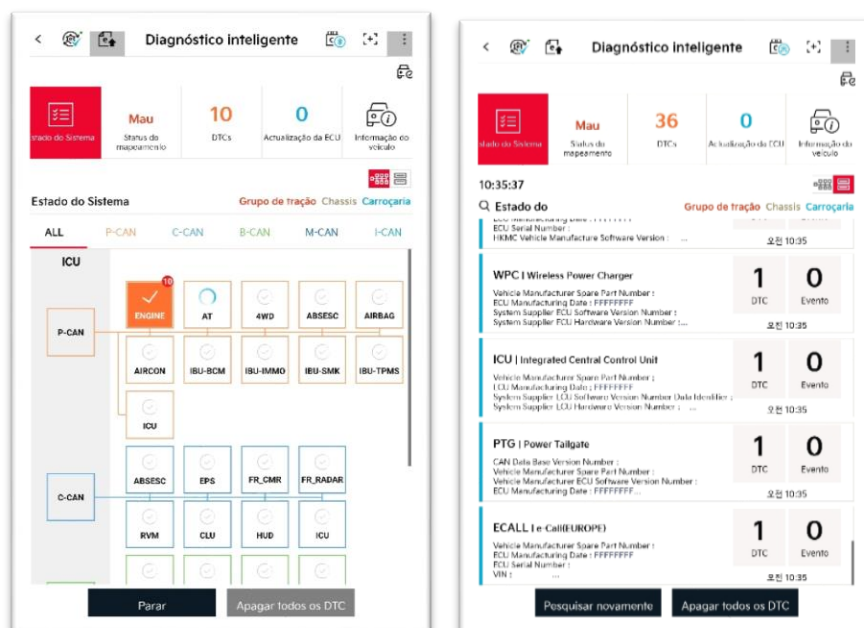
Diagnóstico inteligente

Estado do Sistema
Mau
Status do mapeamento
10
DTCs
0
Actualização da ECU
Informação do veículo

Estado do Sistema
Grupo de tração Chassis Carroçaria

ALL P-CAN C-CAN B-CAN M-CAN I-CAN

ICU
P-CAN
10
ENGINE
AT
4WD
ABSESC
AIRBAG
AIRCON
IBU-BCM
IBU-IMMO
IBU-SMK
IBU-TPMS
ICU
C-CAN
ABSESC
EPS
FR_CMR
FR_RADAR
RVM
CLU
HUD
ICU

Parar
Apagar todos os DTC

Diagnóstico inteligente

Estado do Sistema
Mau
Status do mapeamento
36
DTCs
0
Actualização da ECU
Informação do veículo

10:35:37
Estado do
Grupo de tração Chassis Carroçaria

ECU Serial Number :
HKMC Vehicle Manufacture Software Version : ...
오전 10:35

WPC | Wireless Power Charger
Vehicle Manufacturer Spare Part Number :
ECU Manufacturing Date : FFFFFFFF
System Supplier ECU Software Version Number :
System Supplier ECU Hardware Version Number :...
1
DTC
0
Evento
오전 10:35

ICU | Integrated Central Control Unit
Vehicle Manufacturer Spare Part Number :
ECU Manufacturing Date : FFFFFFFF
System Supplier ECU Software Version Number Data Identifier :
System Supplier ECU Hardware Version Number :...
1
DTC
0
Evento
오전 10:35

PTG | Power Tailgate
CAN Data Base Version Number :
Vehicle Manufacturer Spare Part Number :
Vehicle Manufacturer ECU Software Version Number :
ECU Manufacturing Date : FFFFFFFF...
1
DTC
0
Evento
오전 10:35

ECALL | e-Call(EUROPE)
Vehicle Manufacturer Spare Part Number :
ECU Manufacturing Date : FFFFFFFF
ECU Serial Number :
VIN : ...
1
DTC
0
Evento
오전 10:35

Pesquisar novamente
Apagar todos os DTC